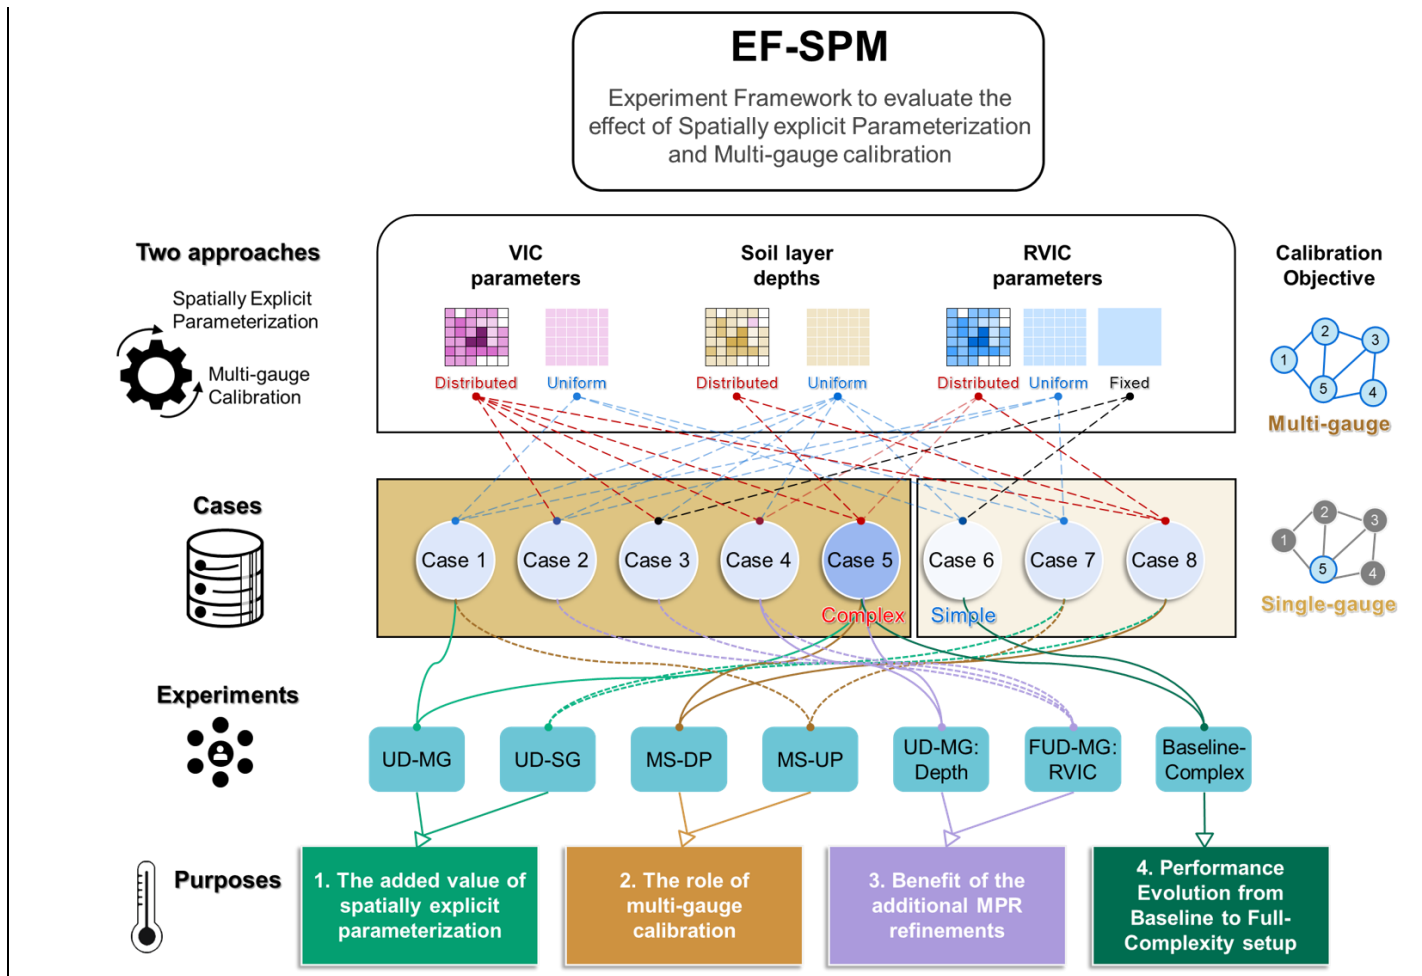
EF-SPM

Experiment Framework to evaluate the effect of Spatially explicit Parameterization and Multi-gauge calibration

Two approaches

Spatially Explicit Parameterization

Multi-gauge Calibration

VIC parameters

Soil layer depths

RVIC parameters

Distributed Uniform

Distributed Uniform

Distributed Uniform Fixed

Calibration Objective

1 2 3 4 5

Multi-gauge

Cases

Case 1 Case 2 Case 3 Case 4 Case 5 Case 6 Case 7 Case 8

Complex Simple

1 2 3 4 5

Single-gauge

Experiments

UD-MG UD-SG MS-DP MS-UP UD-MG: Depth FUD-MG: RVIC Baseline-Complex

Purposes

1. The added value of spatially explicit parameterization

2. The role of multi-gauge calibration

3. Benefit of the additional MPR refinements

4. Performance Evolution from Baseline to Full-Complexity setup